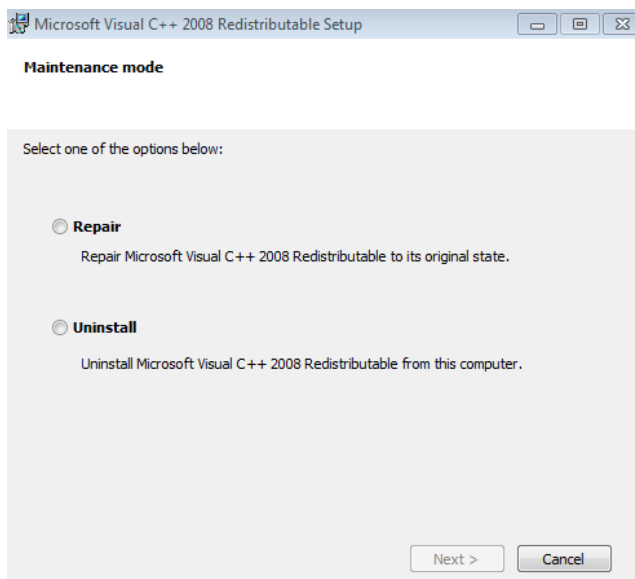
Microsoft Visual C++ 2008 Redistributable Setup

Maintenance mode

Select one of the options below:

Repair

Repair Microsoft Visual C++ 2008 Redistributable to its original state.

Uninstall

Uninstall Microsoft Visual C++ 2008 Redistributable from this computer.

Next >

Cancel